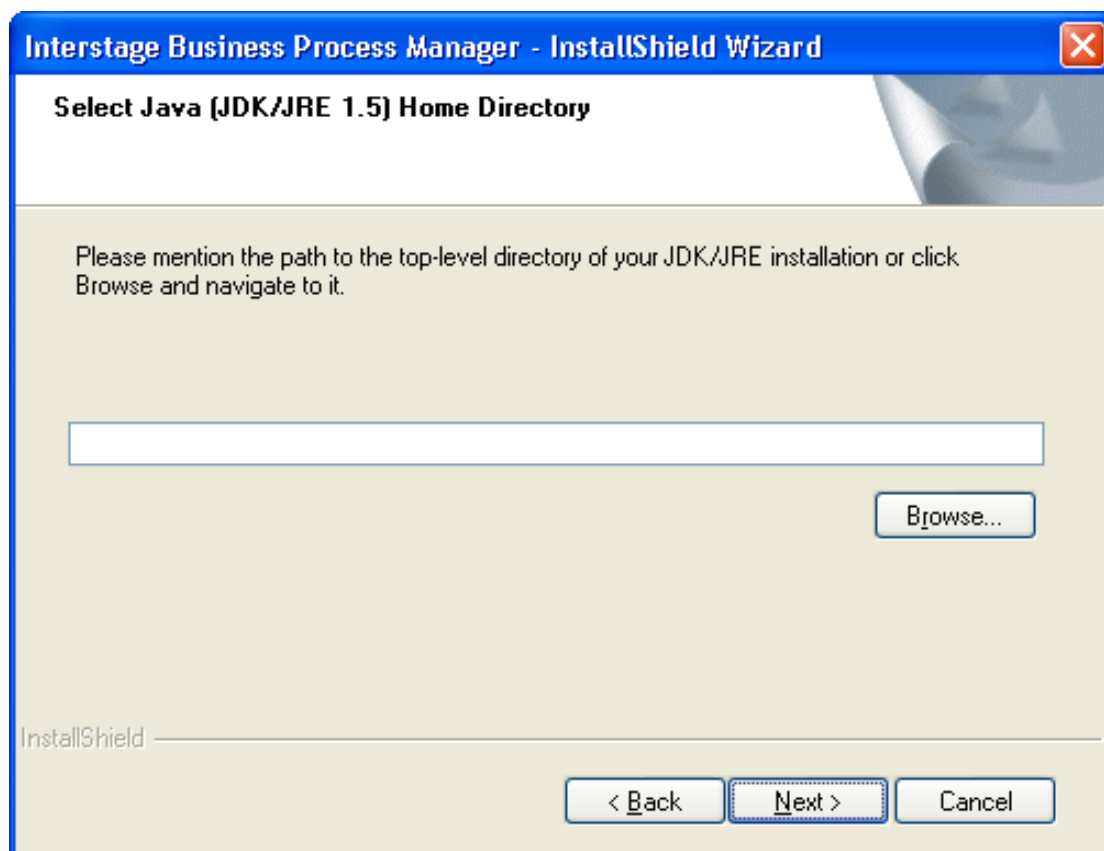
Interstage Business Process Manager - InstallShield Wizard

Select Java (JDK/JRE 1.5) Home Directory

Please mention the path to the top-level directory of your JDK/JRE installation or click Browse and navigate to it.

Browse...

InstallShield

< Back

Next >

Cancel